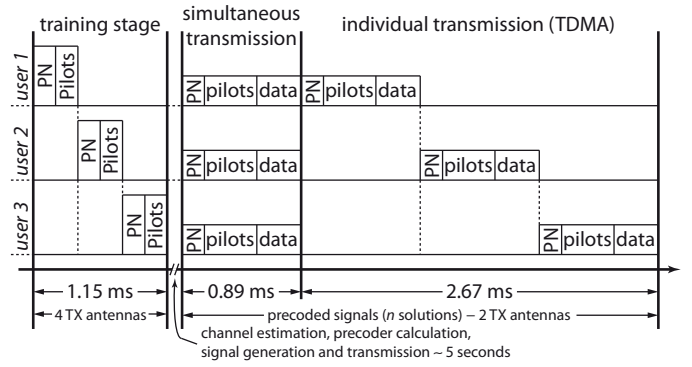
training stage

simultaneous transmission

individual transmission (TDMA)

user 1

PN

Pilots

PN pilots data

PN pilots data

user 2

PN

Pilots

PN pilots data

PN pilots data

user 3

PN

Pilots

PN pilots data

PN pilots data

1.15 ms

0.89 ms

2.67 ms

4 TX antennas

precoded signals ($n$ solutions) – 2 TX antennas

channel estimation, precoder calculation, signal generation and transmission ~ 5 seconds